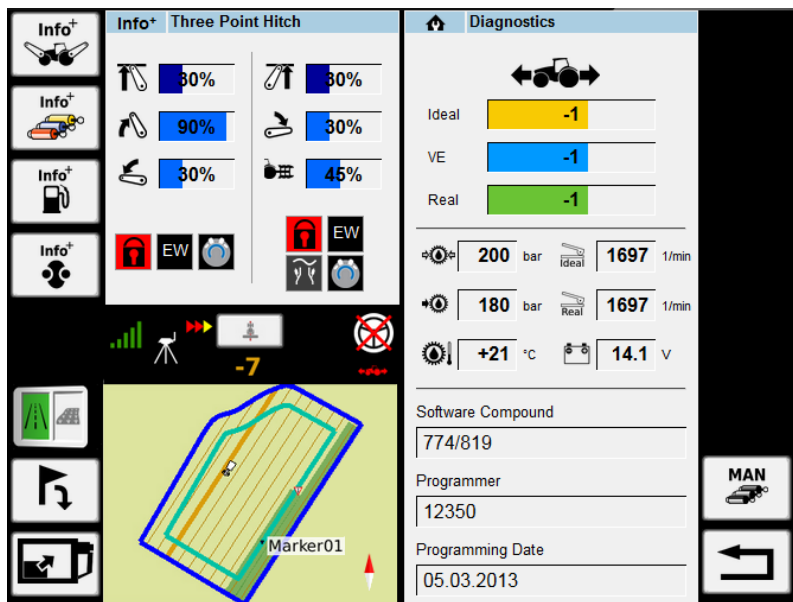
Info+

Info+

Info+

Info+

Info+ Three Point Hitch

30%

30%

90%

30%

30%

45%

EW

EW

-7

Marker01

Diagnostics

Ideal -1

VE -1

Real -1

200 bar

Ideal 1697 1/min

180 bar

Real 1697 1/min

+21 °C

14.1 V

Software Compound

774/819

Programmer

12350

Programming Date

05.03.2013

MAN